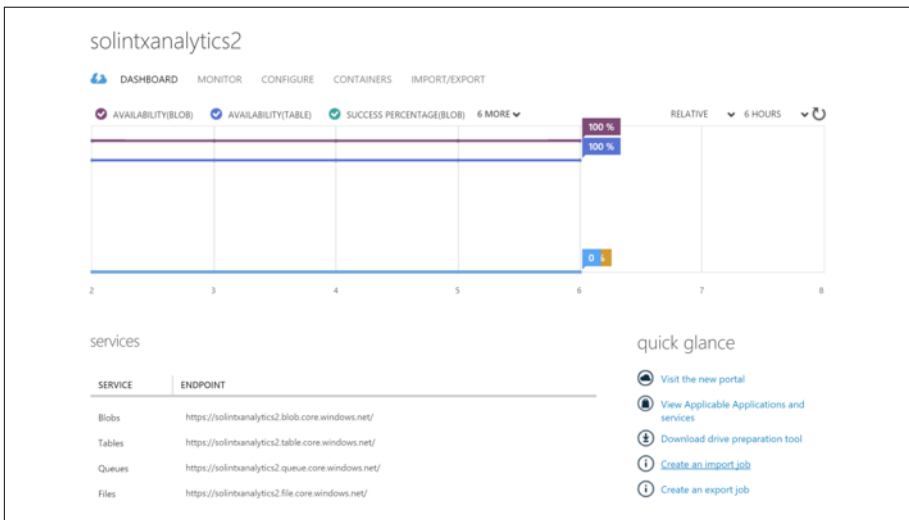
solintxanalytics2

DASHBOARD MONITOR CONFIGURE CONTAINERS IMPORT/EXPORT

AVAILABILITY(BLOB) AVAILABILITY(TABLE) SUCCESS PERCENTAGE(BLOB) 6 MORE

RELATIVE 6 HOURS

100 %
100 %
0 ↓

2 3 4 5 6 7 8

services

| SERVICE | ENDPOINT |
|---|---|
| Blobs | https://solintxanalytics2.blob.core.windows.net/ |
| Tables | https://solintxanalytics2.table.core.windows.net/ |
| Queues | https://solintxanalytics2.queue.core.windows.net/ |
| Files | https://solintxanalytics2.file.core.windows.net/ |

quick glance

Visit the new portal
View Applicable Applications and services
Download drive preparation tool
Create an import job
Create an export job